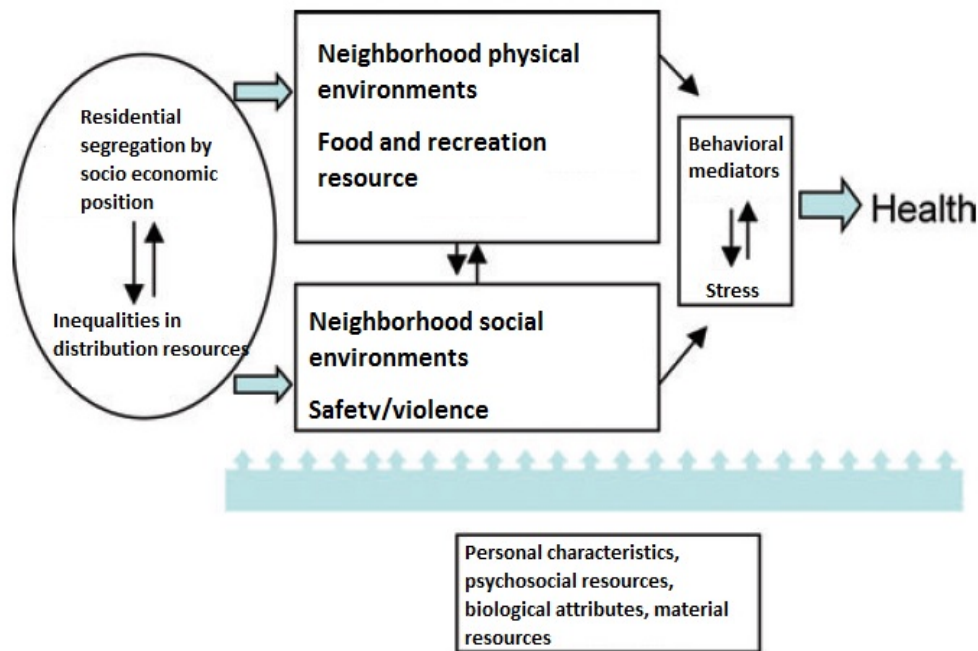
Residential segregation by socio economic position

Inequalities in distribution resources

Neighborhood physical environments

Food and recreation resource

Neighborhood social environments

Safety/violence

Behavioral mediators

Stress

Health

Personal characteristics, psychosocial resources, biological attributes, material resources